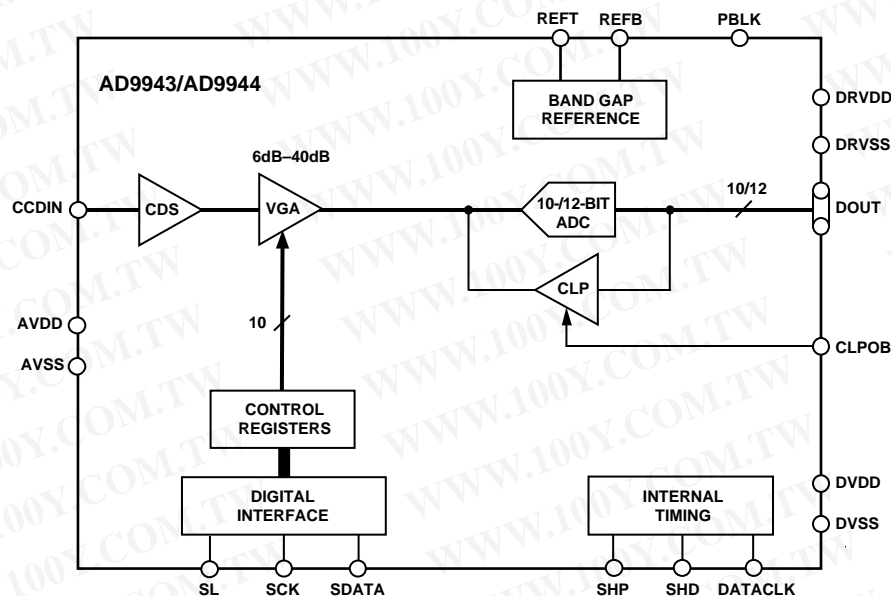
REFT
REFB
PBLK
AD9943/AD9944
BAND GAP REFERENCE
DRVDD
DRVSS
6dB–40dB
10/12
CCDIN
CDS
VGA
10-/12-BIT ADC
DOUT
CLP
AVDD
10
AVSS
CLPOB
CONTROL REGISTERS
DVDD
DIGITAL INTERFACE
INTERNAL TIMING
DVSS
SL
SCK
SDATA
SHP
SHD
DATACLK
WWW.100Y.COM.TW